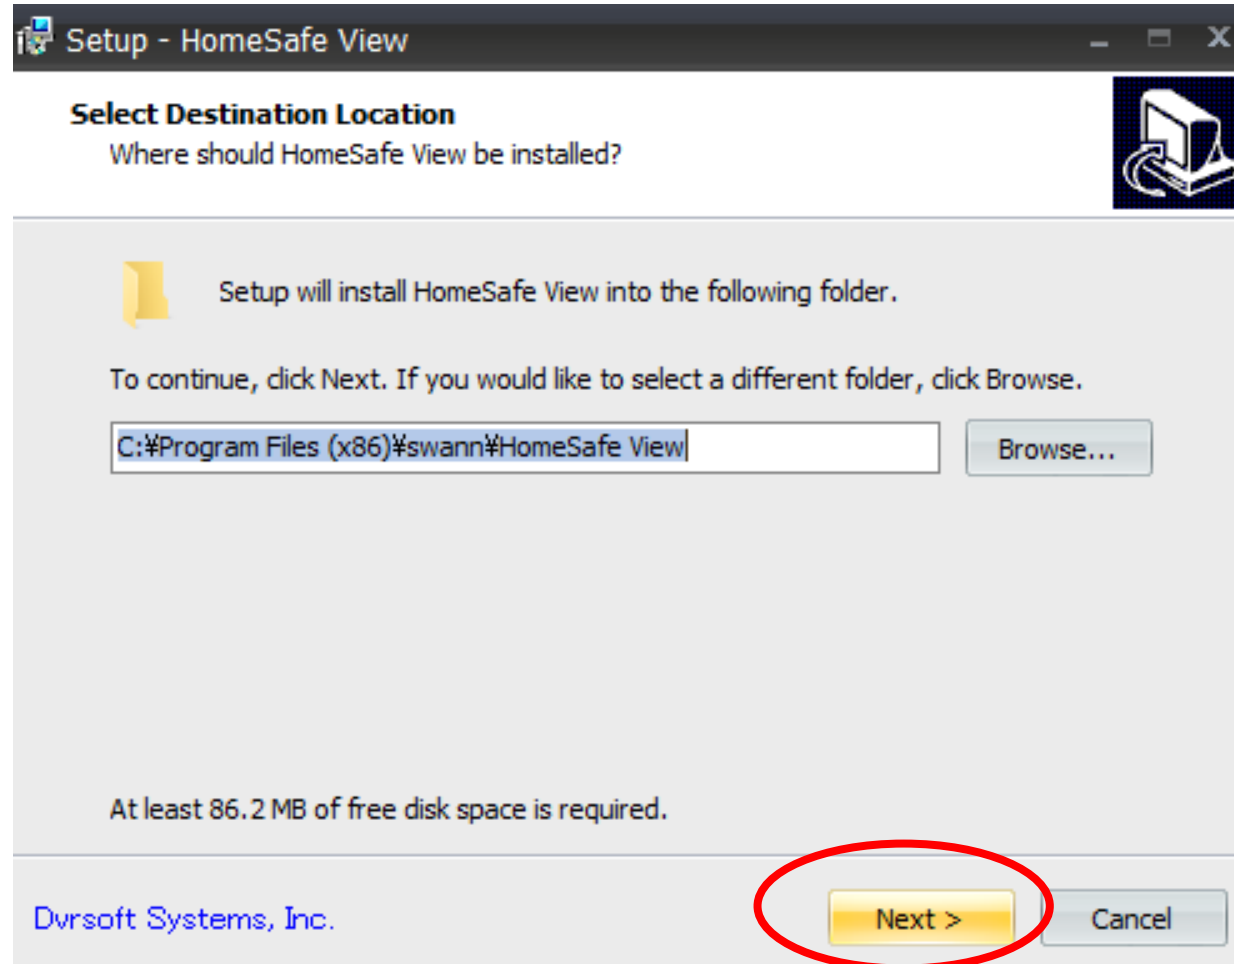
Setup - HomeSafe View

Select Destination Location

Where should HomeSafe View be installed?

Setup will install HomeSafe View into the following folder.

To continue, click Next. If you would like to select a different folder, click Browse.

C:¥Program Files (x86)¥swann¥HomeSafe View

Browse...

At least 86.2 MB of free disk space is required.

Dvrsoft Systems, Inc.

Next >

Cancel